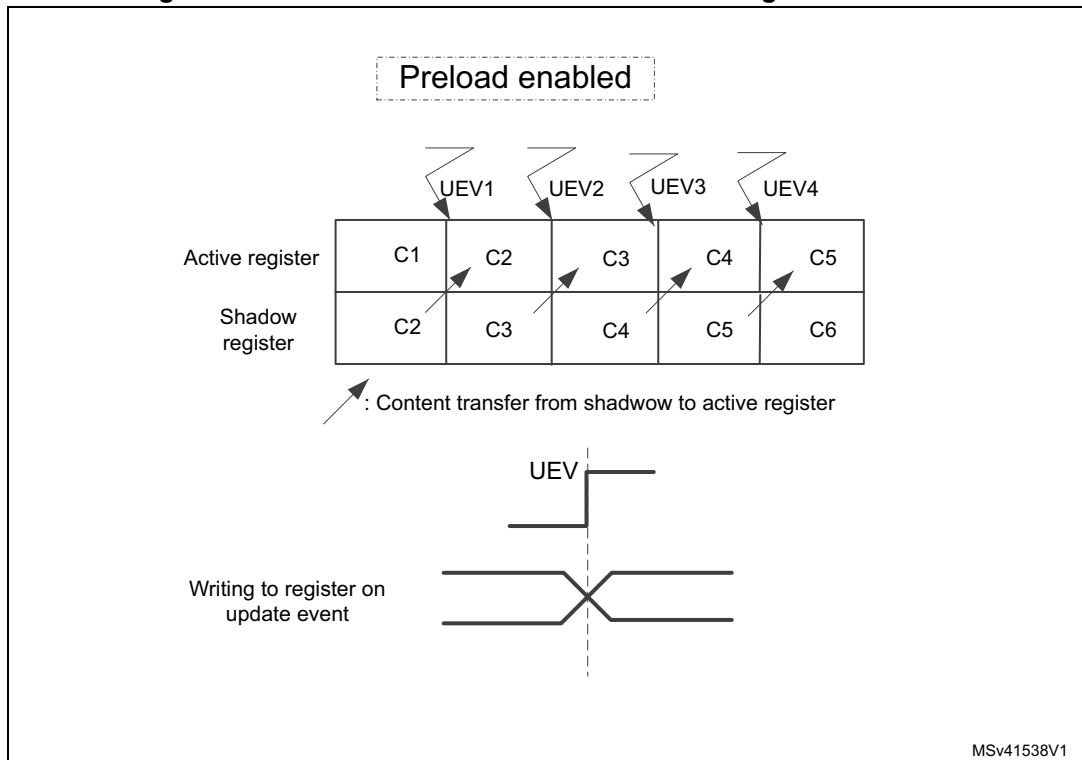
Preload enabled

UEV1 UEV2 UEV3 UEV4

| | | | | | |
|---|---|---|---|---|---|
| Active register | C1 | C2 | C3 | C4 | C5 |
| Shadow register | C2 | C3 | C4 | C5 | C6 |

: Content transfer from shadwow to active register

UEV

Writing to register on update event

MSv41538V1